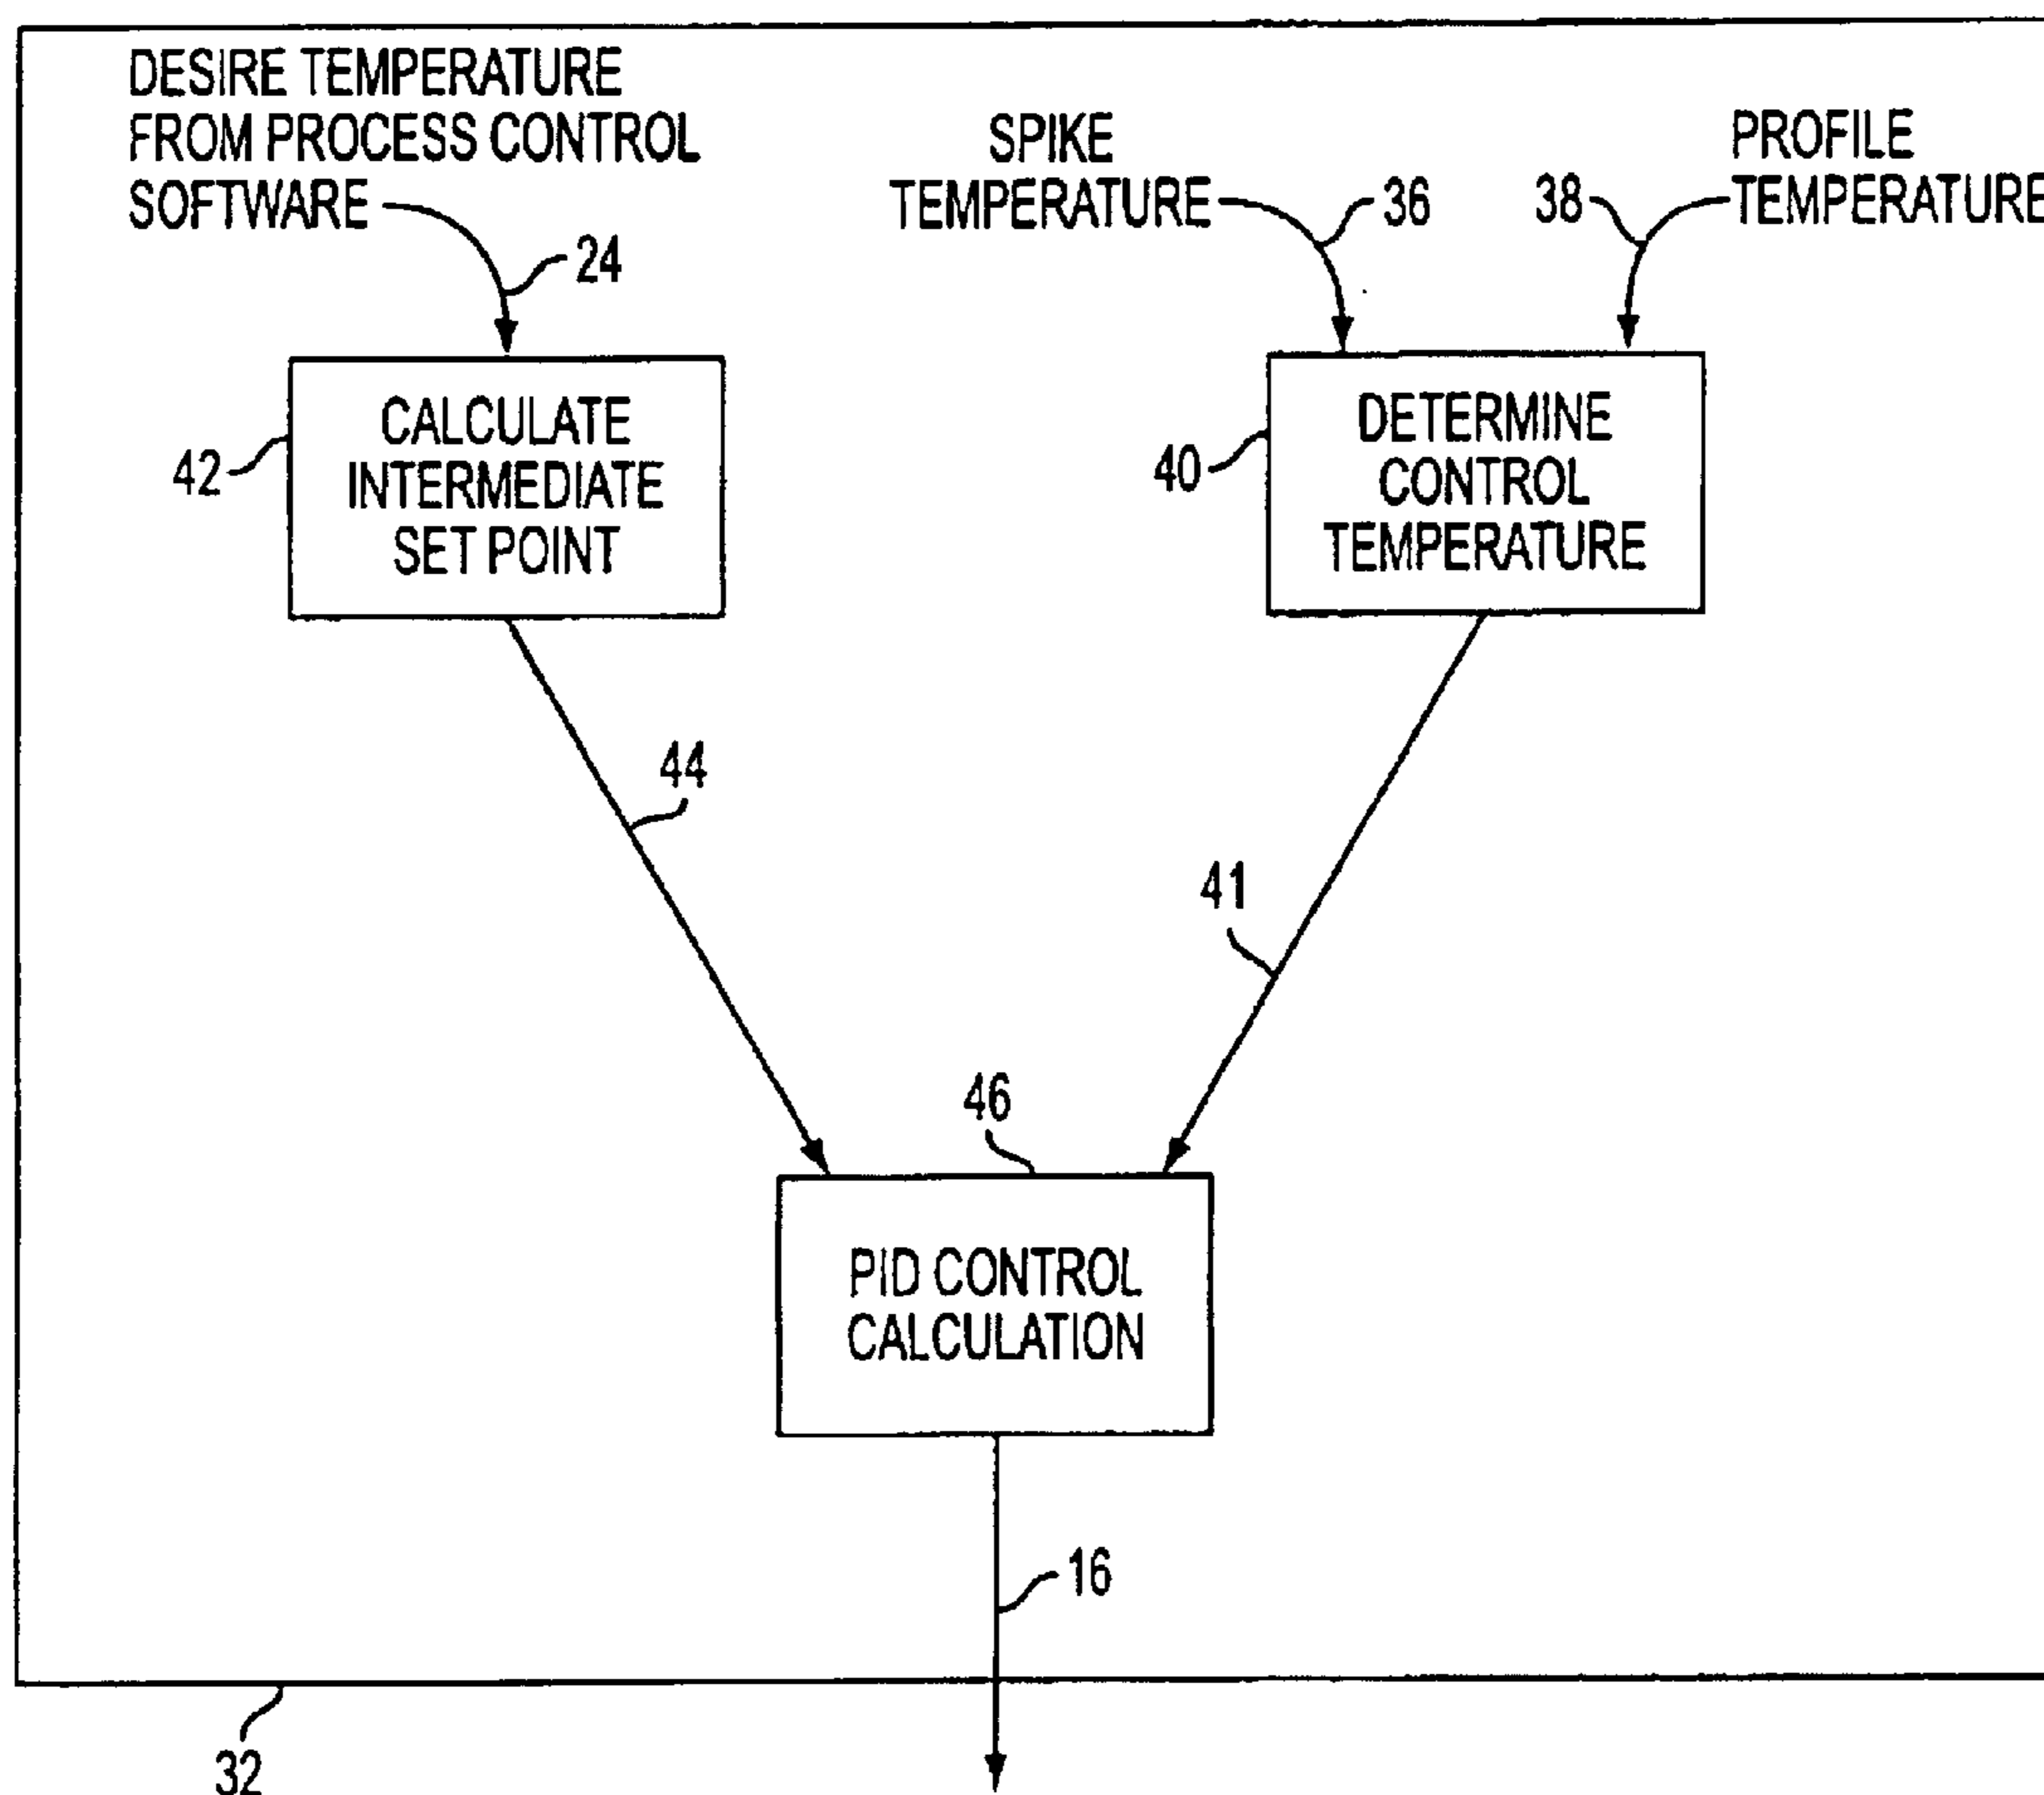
DESIRE TEMPERATURE FROM PROCESS CONTROL SOFTWARE

24

SPIKE TEMPERATURE

36

38

PROFILE TEMPERATURE

42

CALCULATE INTERMEDIATE SET POINT

40

DETERMINE CONTROL TEMPERATURE

44

41

46

PID CONTROL CALCULATION

16

32